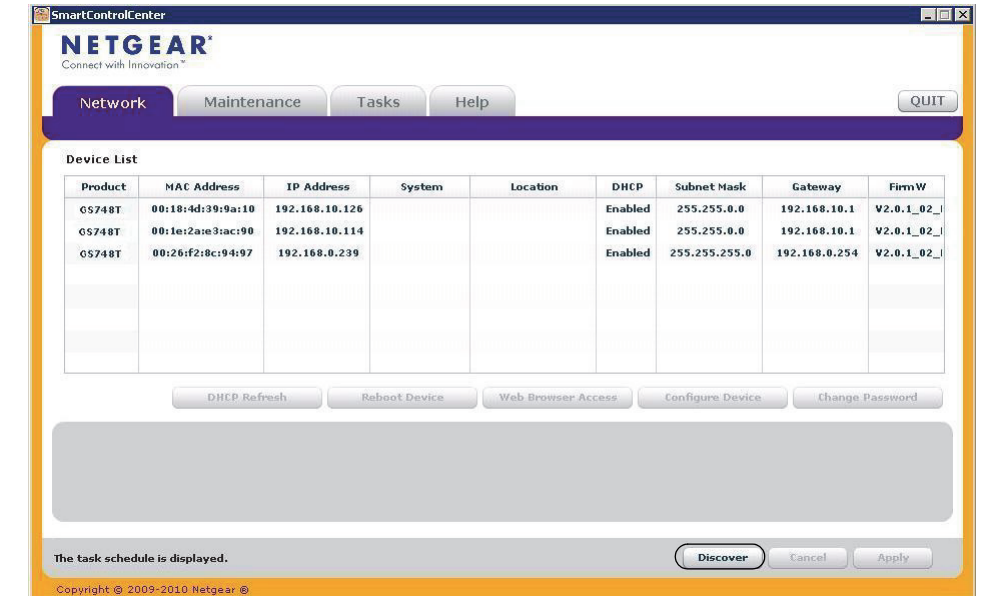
SmartControlCenter

NETGEAR
Connect with Innovation™

Network Maintenance Tasks Help

QUIT

Device List

| Product | MAC Address | IP Address | System | Location | DHCP | Subnet Mask | Gateway | FirmW |
|---|---|---|---|---|---|---|---|---|
| GS748T | 00:18:4d:39:9a:10 | 192.168.10.126 | | | Enabled | 255.255.0.0 | 192.168.10.1 | V2.0.1_02_ |
| GS748T | 00:1e:2a:e3:ac:90 | 192.168.10.114 | | | Enabled | 255.255.0.0 | 192.168.10.1 | V2.0.1_02_ |
| GS748T | 00:26:f2:8c:94:97 | 192.168.0.239 | | | Enabled | 255.255.255.0 | 192.168.0.254 | V2.0.1_02_ |

DHCP Refresh Reboot Device Web Browser Access Configure Device Change Password

The task schedule is displayed.

Discover Cancel Apply

Copyright © 2009-2010 Netgear ®